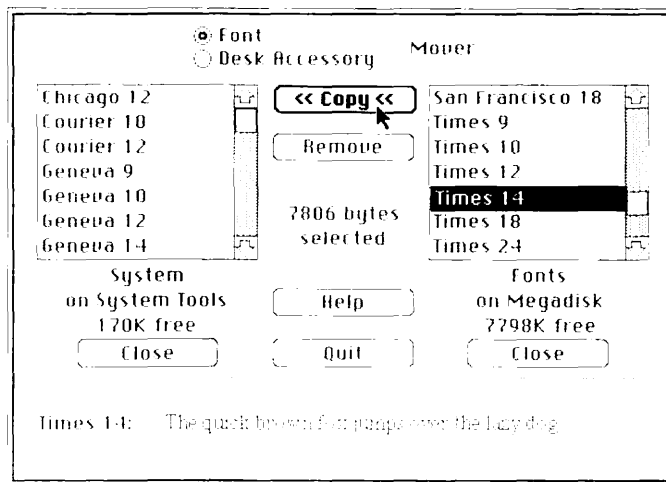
Font
Desk Accessory
Mover

Chicago 12
Courier 10
Courier 12
Geneva 9
Geneva 10
Geneva 12
Geneva 14

<< Copy <<
Remove

7806 bytes selected

San Francisco 18
Times 9
Times 10
Times 12
Times 14
Times 18
Times 24

System
on System Tools
170K free
Close

Help
Quit

Fonts
on Megadisk
7798K free
Close

Times 14: The quick brown fox jumps over the lazy dog